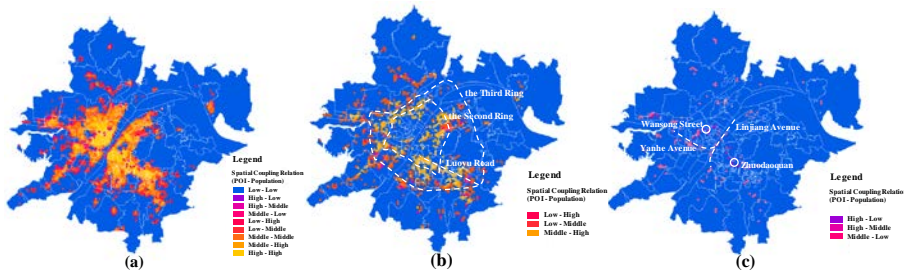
Legend
Spatial Coupling Relation (POI - Population)
Low - Low
High - Low
High - Middle
Middle - Low
Low - High
Low - Middle
Middle - Middle
Middle - High
High - High

(a)

the Third Ring
the Second Ring
Luoyu Road

Legend
Spatial Coupling Relation (POI - Population)
Low - High
Low - Middle
Middle - High

(b)

Wansong Street
Linjiang Avenue
Yanhe Avenue
Zhuodaoquan

Legend
Spatial Coupling Relation (POI - Population)
High - Low
High - Middle
Middle - Low

(c)